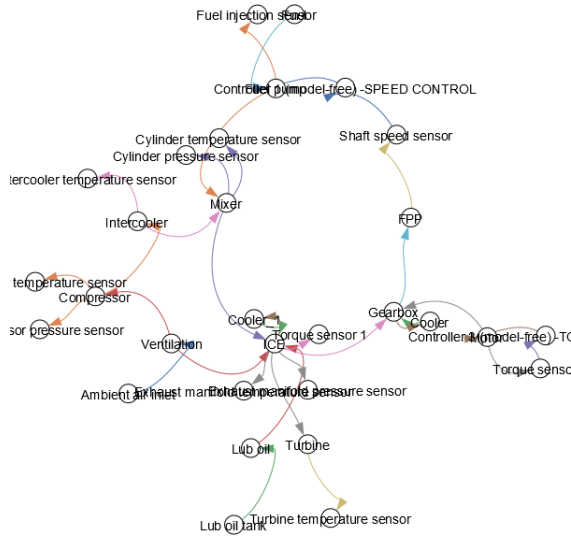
Fuel injection sensor
Fuel
Controller (model-free) -SPEED CONTROL
Fuel pump
Shaft speed sensor
Cylinder temperature sensor
Cylinder pressure sensor
ntercooler temperature sensor
Mixer
Intercooler
FPP
temperature sensor
Compressor
sor pressure sensor
Gearbox
Cooler
Cooler_1
Torque sensor 1
Controller (model-free) -TO
Motor
Ventilation
ICE
Torque senso
Ambient air inlet
Exhaust manifold temperature sensor
Exhaust manifold pressure sensor
Lub oil
Turbine
Lub oil tank
Turbine temperature sensor